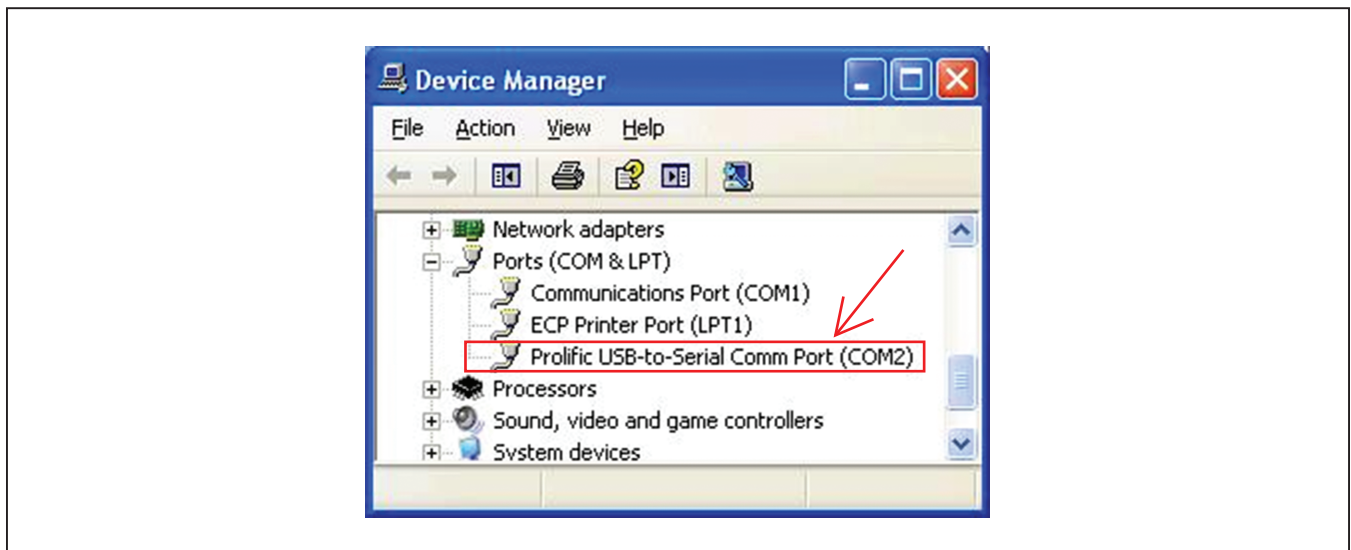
Device Manager

File Action View Help

Network adapters
Ports (COM & LPT)
Communications Port (COM1)
ECP Printer Port (LPT1)
Prolific USB-to-Serial Comm Port (COM2)
Processors
Sound, video and game controllers
System devices